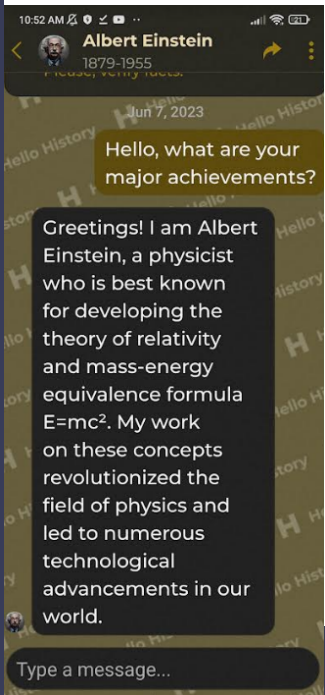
10:52 AM

Albert Einstein
1879-1955

Please, verify facts.

Jun 7, 2023

Hello, what are your major achievements?

Greetings! I am Albert Einstein, a physicist who is best known for developing the theory of relativity and mass-energy equivalence formula $E=mc^2$. My work on these concepts revolutionized the field of physics and led to numerous technological advancements in our world.

Type a message...